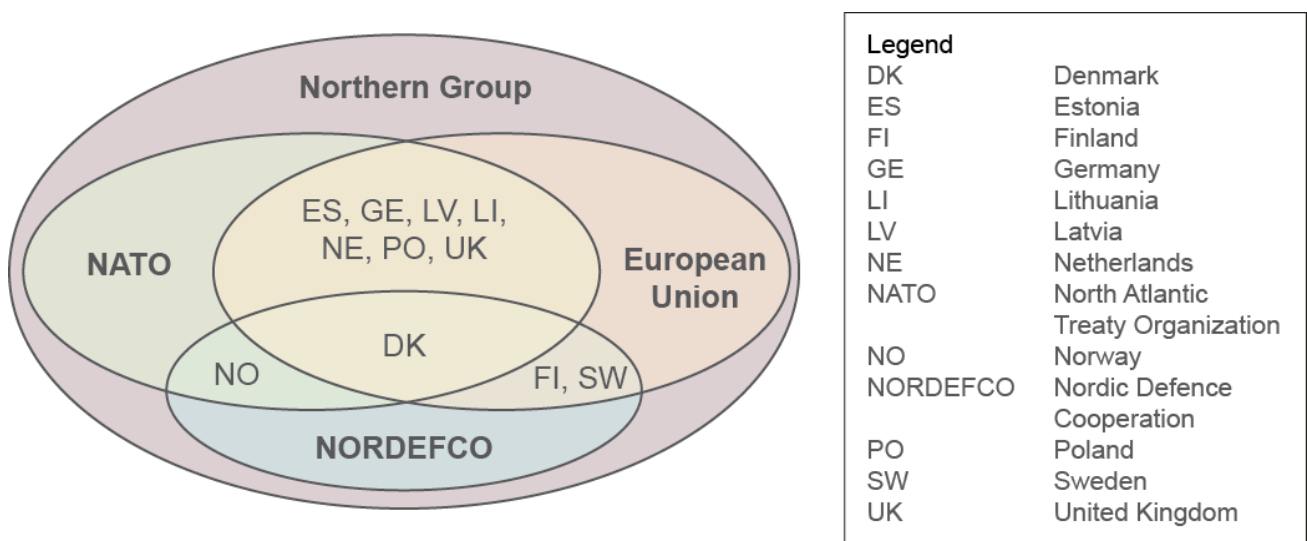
Northern Group

NATO

ES, GE, LV, LI, NE, PO, UK

European Union

DK

NO

FI, SW

NORDEFCO

Legend

| | |
|---|---|
| DK | Denmark |
| ES | Estonia |
| FI | Finland |
| GE | Germany |
| LI | Lithuania |
| LV | Latvia |
| NE | Netherlands |
| NATO | North Atlantic Treaty Organization |
| NO | Norway |
| NORDEFCO | Nordic Defence Cooperation |
| PO | Poland |
| SW | Sweden |
| UK | United Kingdom |